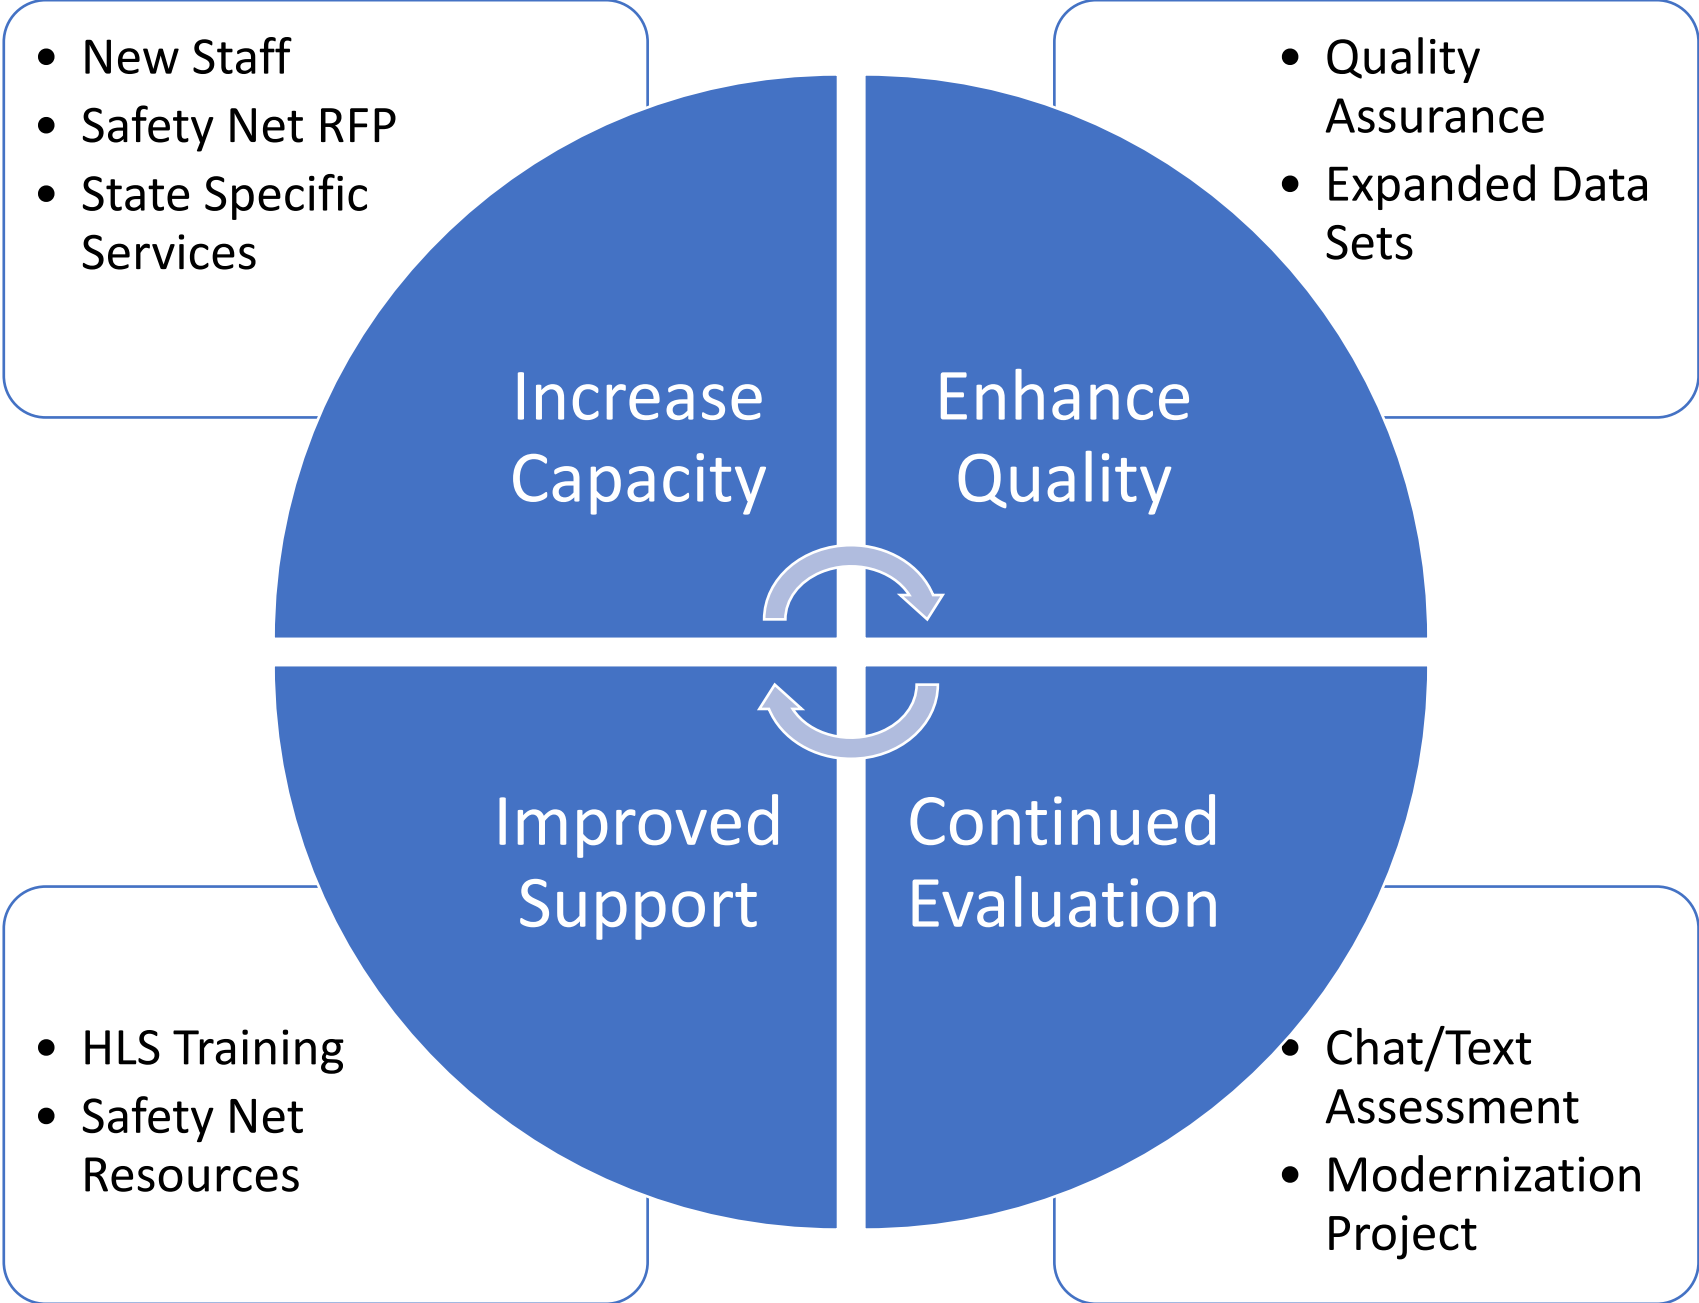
- New Staff
- Safety Net RFP
- State Specific Services

- Quality Assurance
- Expanded Data Sets

Increase Capacity

Enhance Quality

Improved Support

Continued Evaluation

- HLS Training
- Safety Net Resources

- Chat/Text Assessment
- Modernization Project